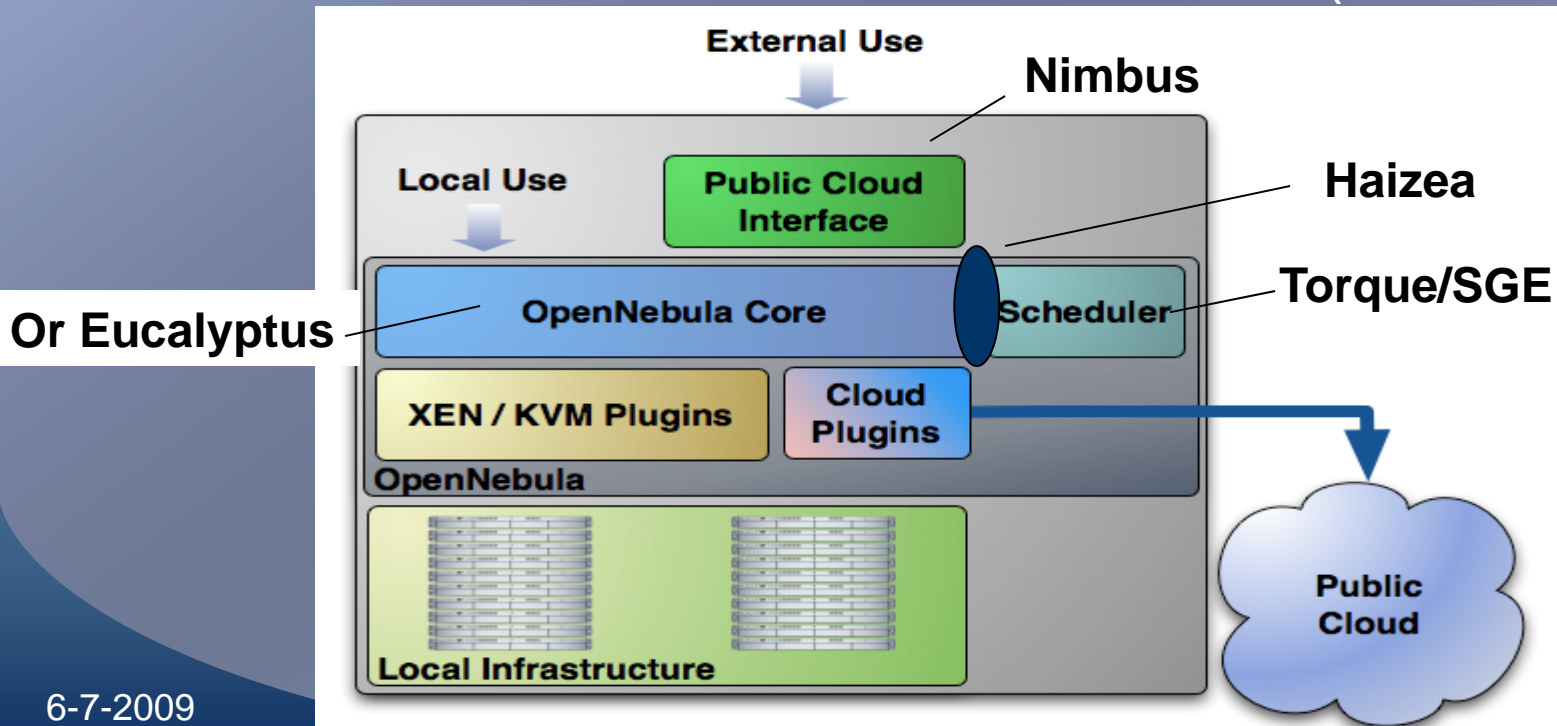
External Use

Nimbus

Local Use

Public Cloud Interface

Haizea

Torque/SGE

Or Eucalyptus

OpenNebula Core

Scheduler

XEN / KVM Plugins

Cloud Plugins

OpenNebula

Local Infrastructure

Public Cloud

6-7-2009